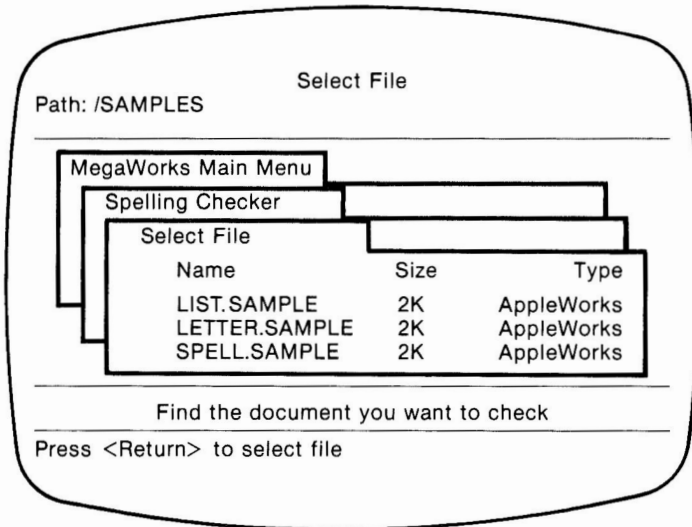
Select File

Path: /SAMPLES

MegaWorks Main Menu

Spelling Checker

Select File

| Name | Size | Type |
|---|---|---|
| LIST.SAMPLE | 2K | AppleWorks |
| LETTER.SAMPLE | 2K | AppleWorks |
| SPELL.SAMPLE | 2K | AppleWorks |

Find the document you want to check

Press <Return> to select file